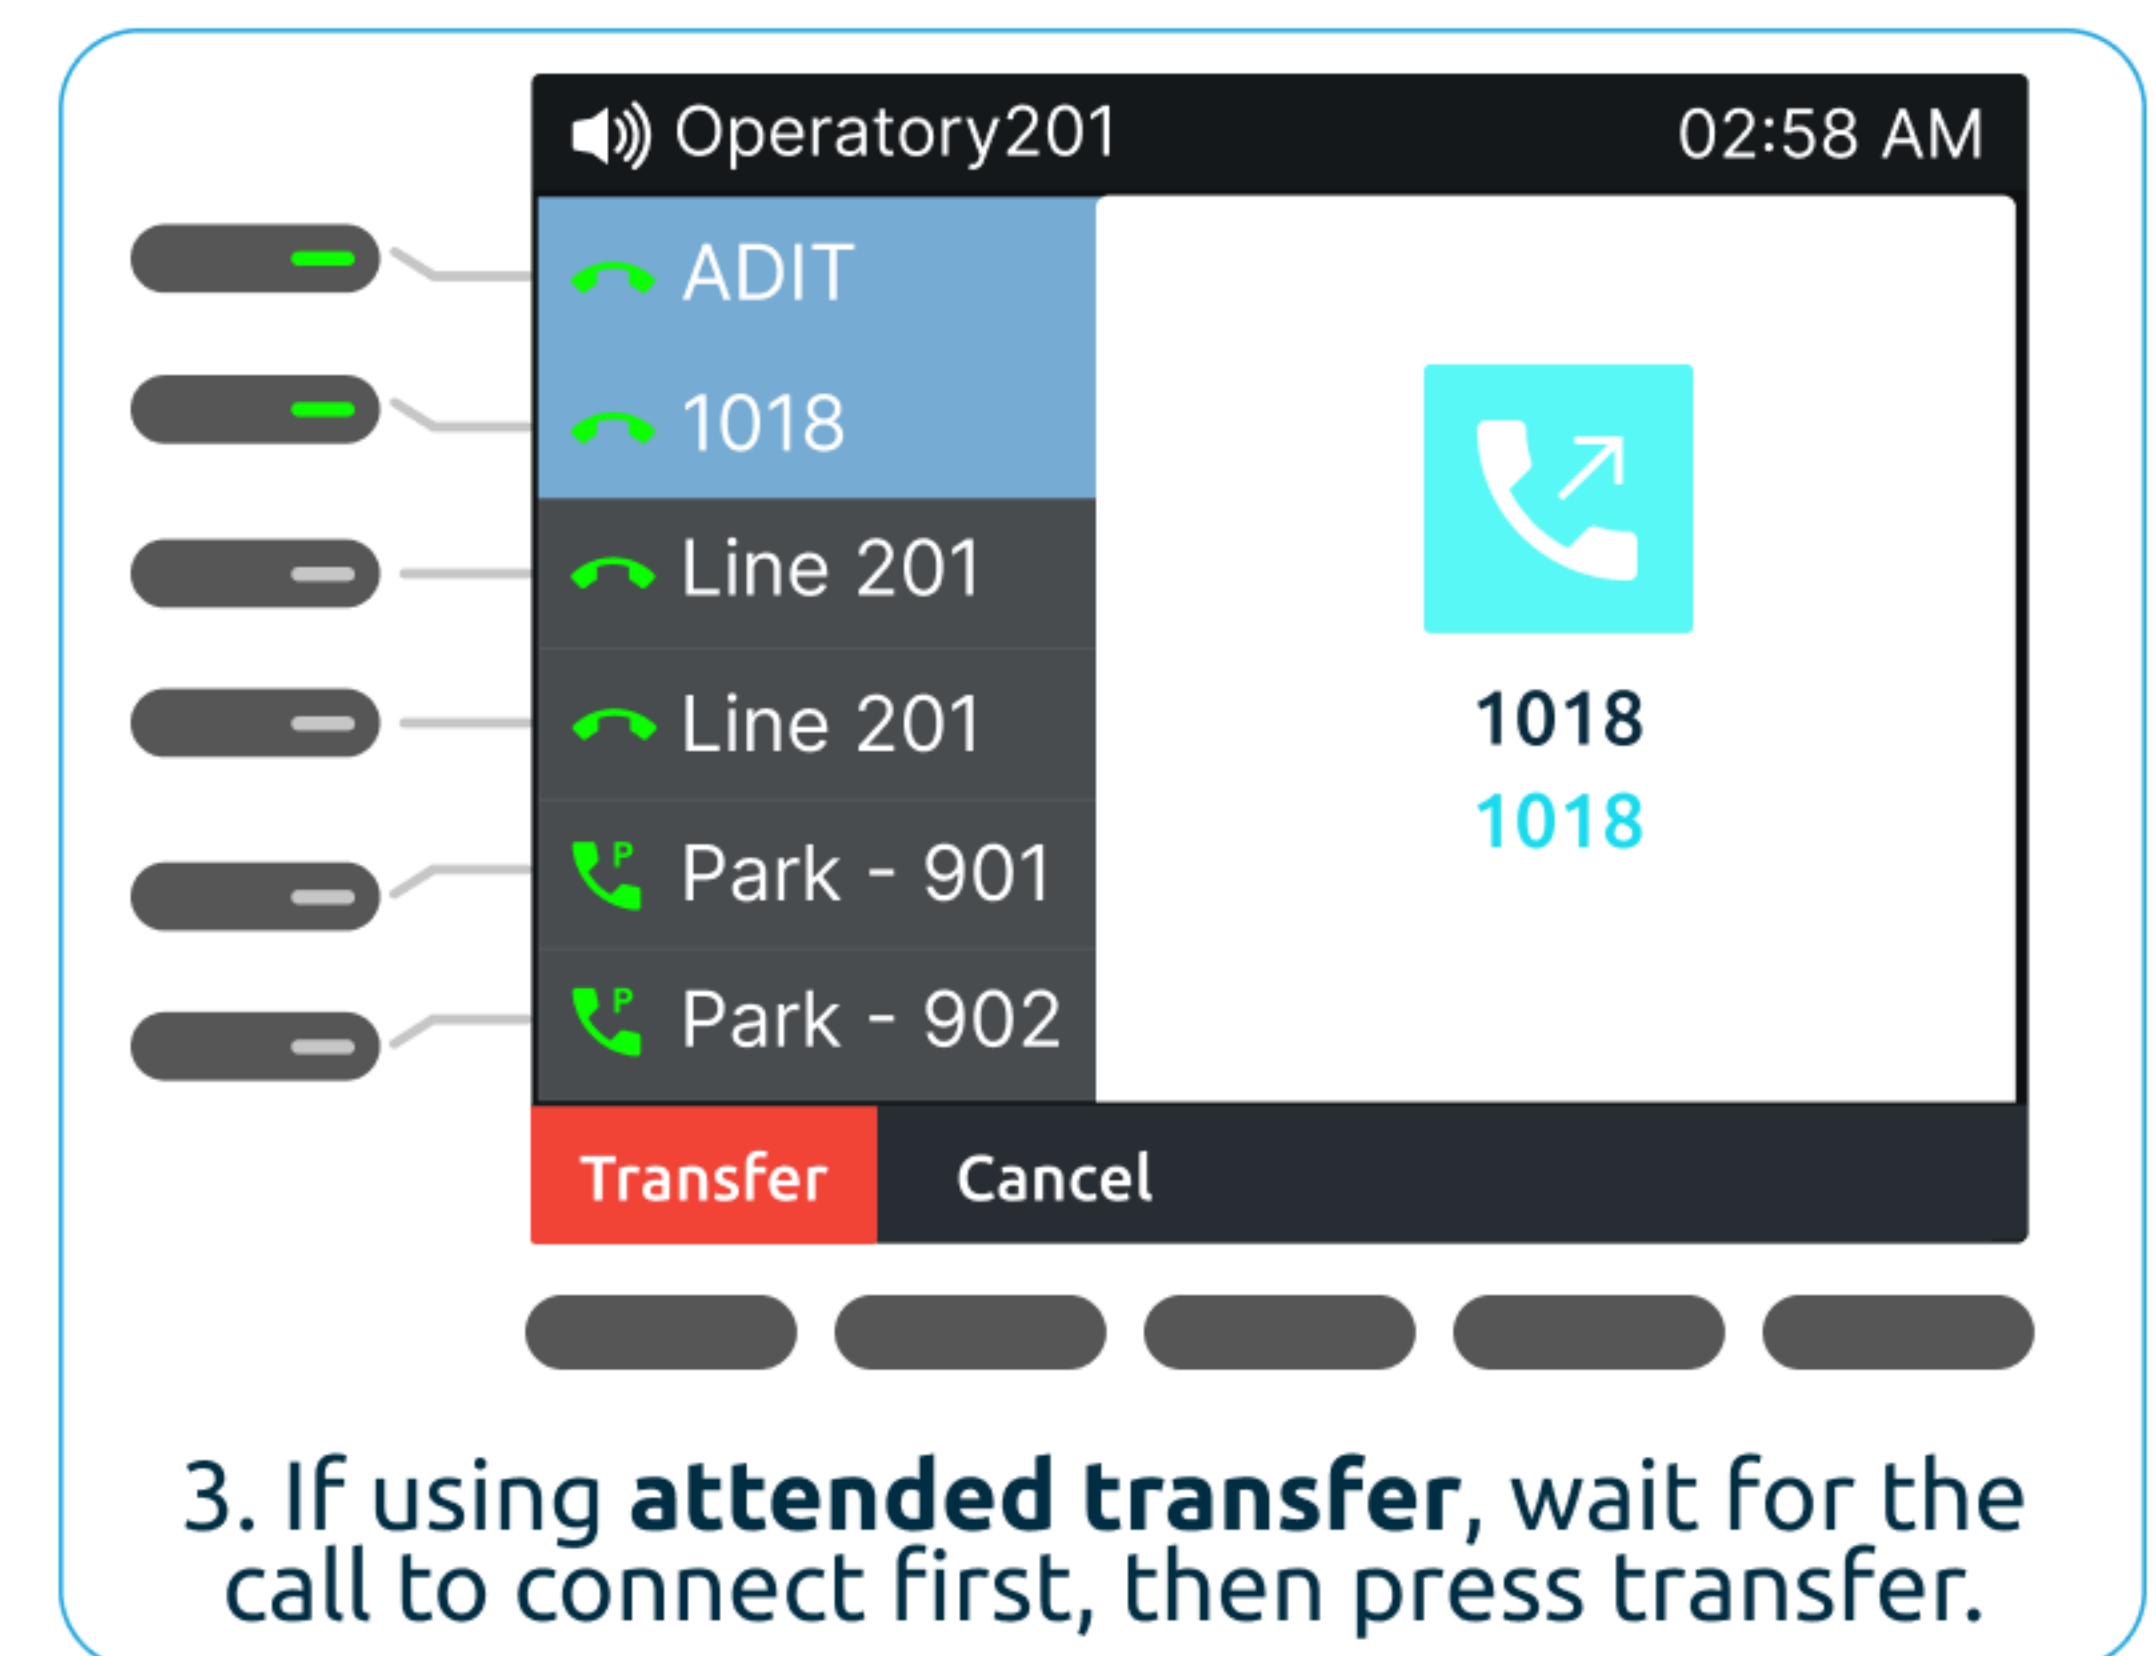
Operatory201 02:58 AM

ADIT

1018

Line 201

Line 201

P Park - 901

P Park - 902

1018

1018

Transfer

Cancel

3. If using **attended transfer**, wait for the call to connect first, then press transfer.